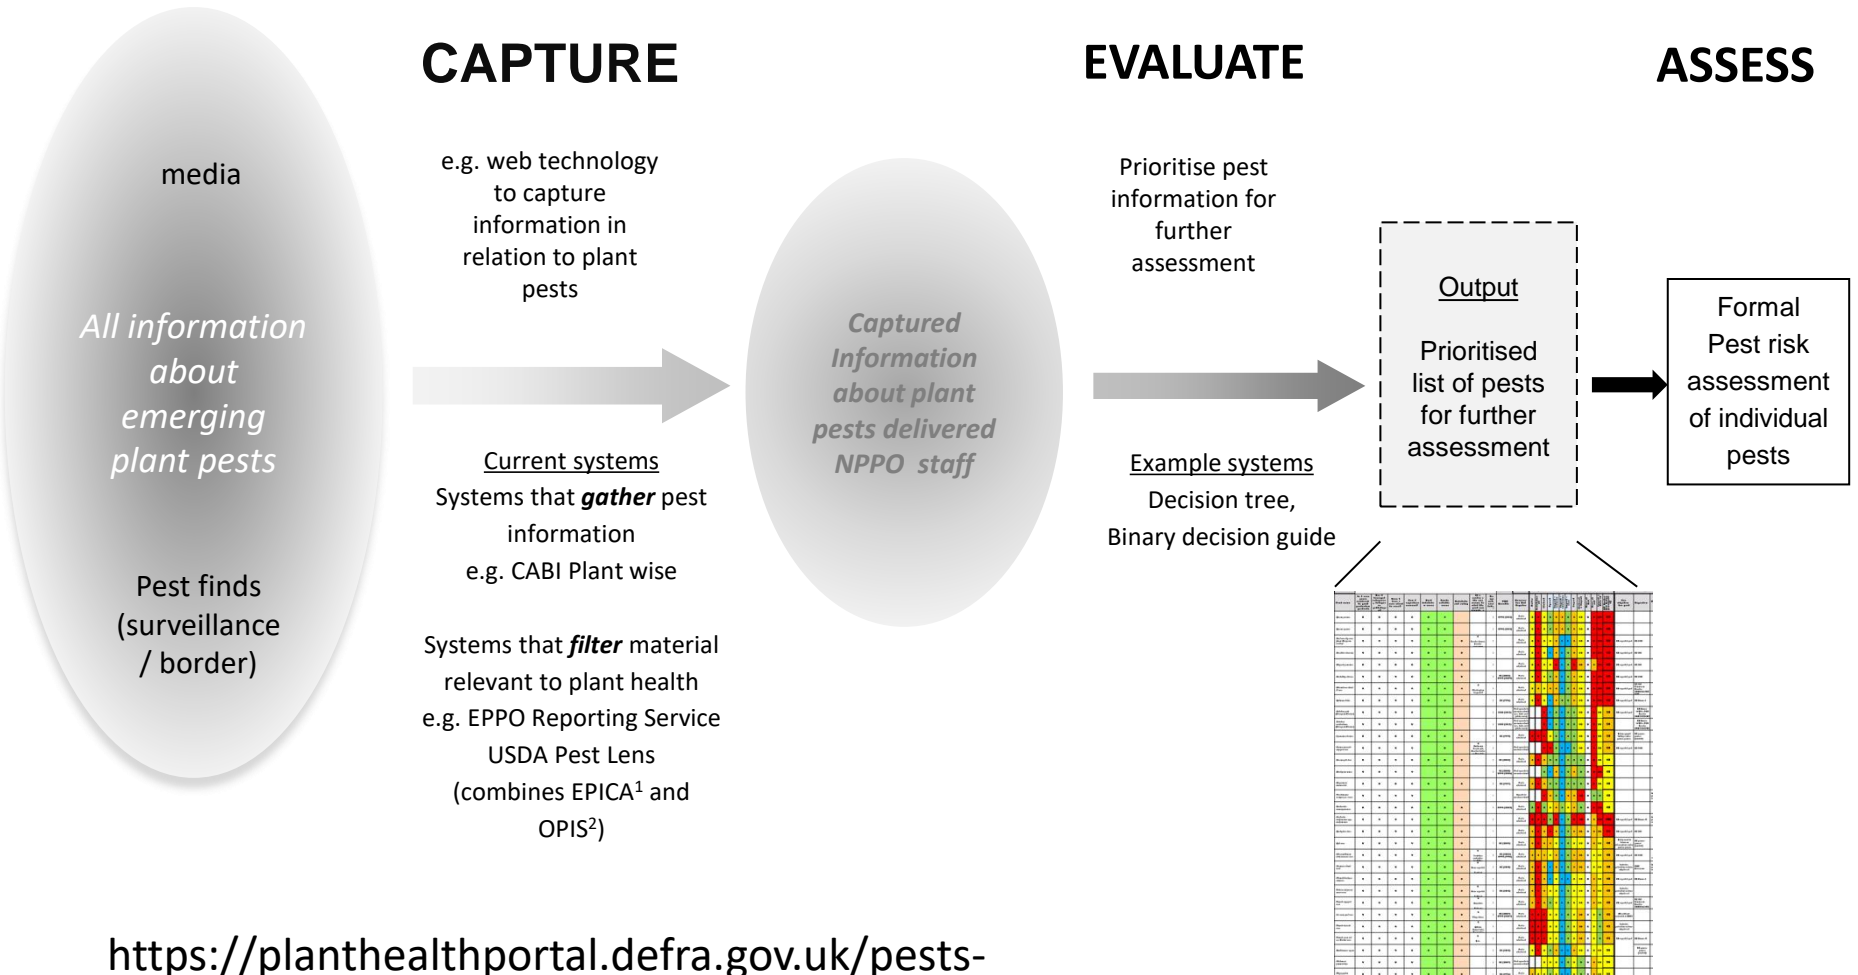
CAPTURE

EVALUATE

ASSESS

media

All information about emerging plant pests

Pest finds (surveillance / border)

e.g. web technology to capture information in relation to plant pests

Current systems
Systems that *gather* pest information
e.g. CABI Plant wise

Systems that *filter* material relevant to plant health
e.g. EPPO Reporting Service
USDA Pest Lens
(combines EPICA$^1$ and OPIS$^2$)

Captured Information about plant pests delivered NPPO staff

Prioritise pest information for further assessment

Example systems
Decision tree,
Binary decision guide

Output

Prioritised list of pests for further assessment

Formal Pest risk assessment of individual pests

https://planthealthportal.defra.gov.uk/pests-